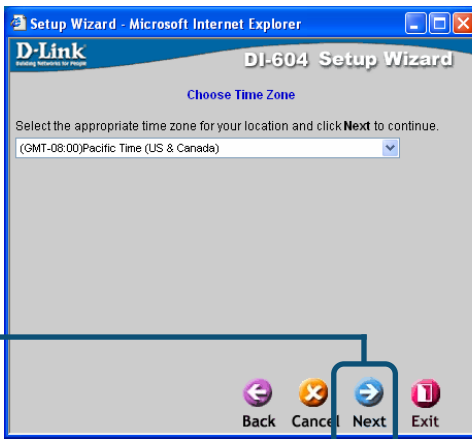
Setup Wizard - Microsoft Internet Explorer

D-Link
Building Networks for People

DI-604 Setup Wizard

Choose Time Zone

Select the appropriate time zone for your location and click **Next** to continue.

(GMT-08:00)Pacific Time (US & Canada)

Back Cancel Next Exit